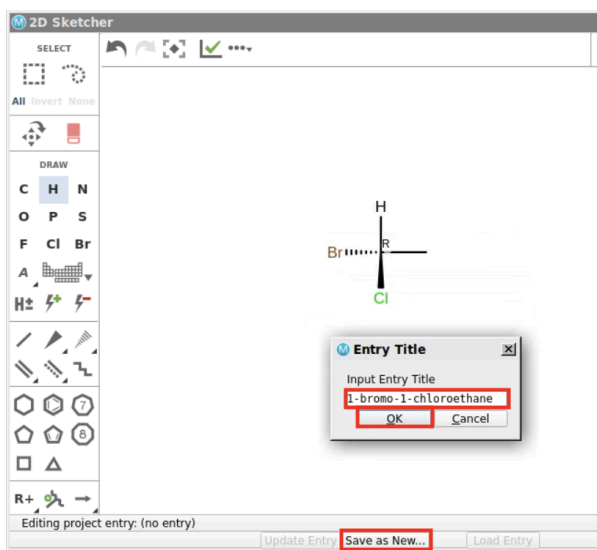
2D Sketcher

SELECT

All Invert None

DRAW

C H N
O P S
F Cl Br
A

H± 

7
8

R+

H
Br
R
Cl

Entry Title

Input Entry Title

1-bromo-1-chloroethane

OK Cancel

Editing project entry: (no entry)

Update Entry Save as New... Load Entry